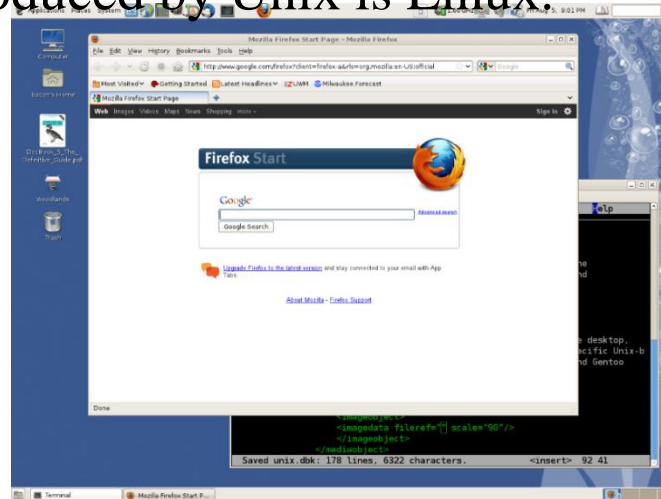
oduced by Unix is Linux.

Applications Places System

Mon Aug 5, 9:01 PM

Computer

bacon's Home

Dickson_S_The_Definitive_Guide.pdf

Woodlands

Trash

Mozilla Firefox Start Page - Mozilla Firefox

File Edit View History Bookmarks Tools Help

http://www.google.com/firefox?client=firefox-a&rls=org.mozilla:en-US:official

Google

Most Visited Getting Started Latest Headlines UWM Milwaukee Forecast

Mozilla Firefox Start Page

Web Images Videos Maps News Shopping more

Sign in

Firefox Start

Google

Advanced search

Google Search

Upgrade Firefox to the latest version and stay connected to your email with App Tabs.

About Mozilla - Firefox Support

Done

elp

ne
nd

e desktop,
acific Unix-b
nd Gentoo

<imageobject>
<imagedata fileref="" scale="90"/>
</imageobject>
</mediaobject>

Saved unix.dbk: 178 lines, 6322 characters.

<insert> 92 41

Terminal

Mozilla Firefox Start P...